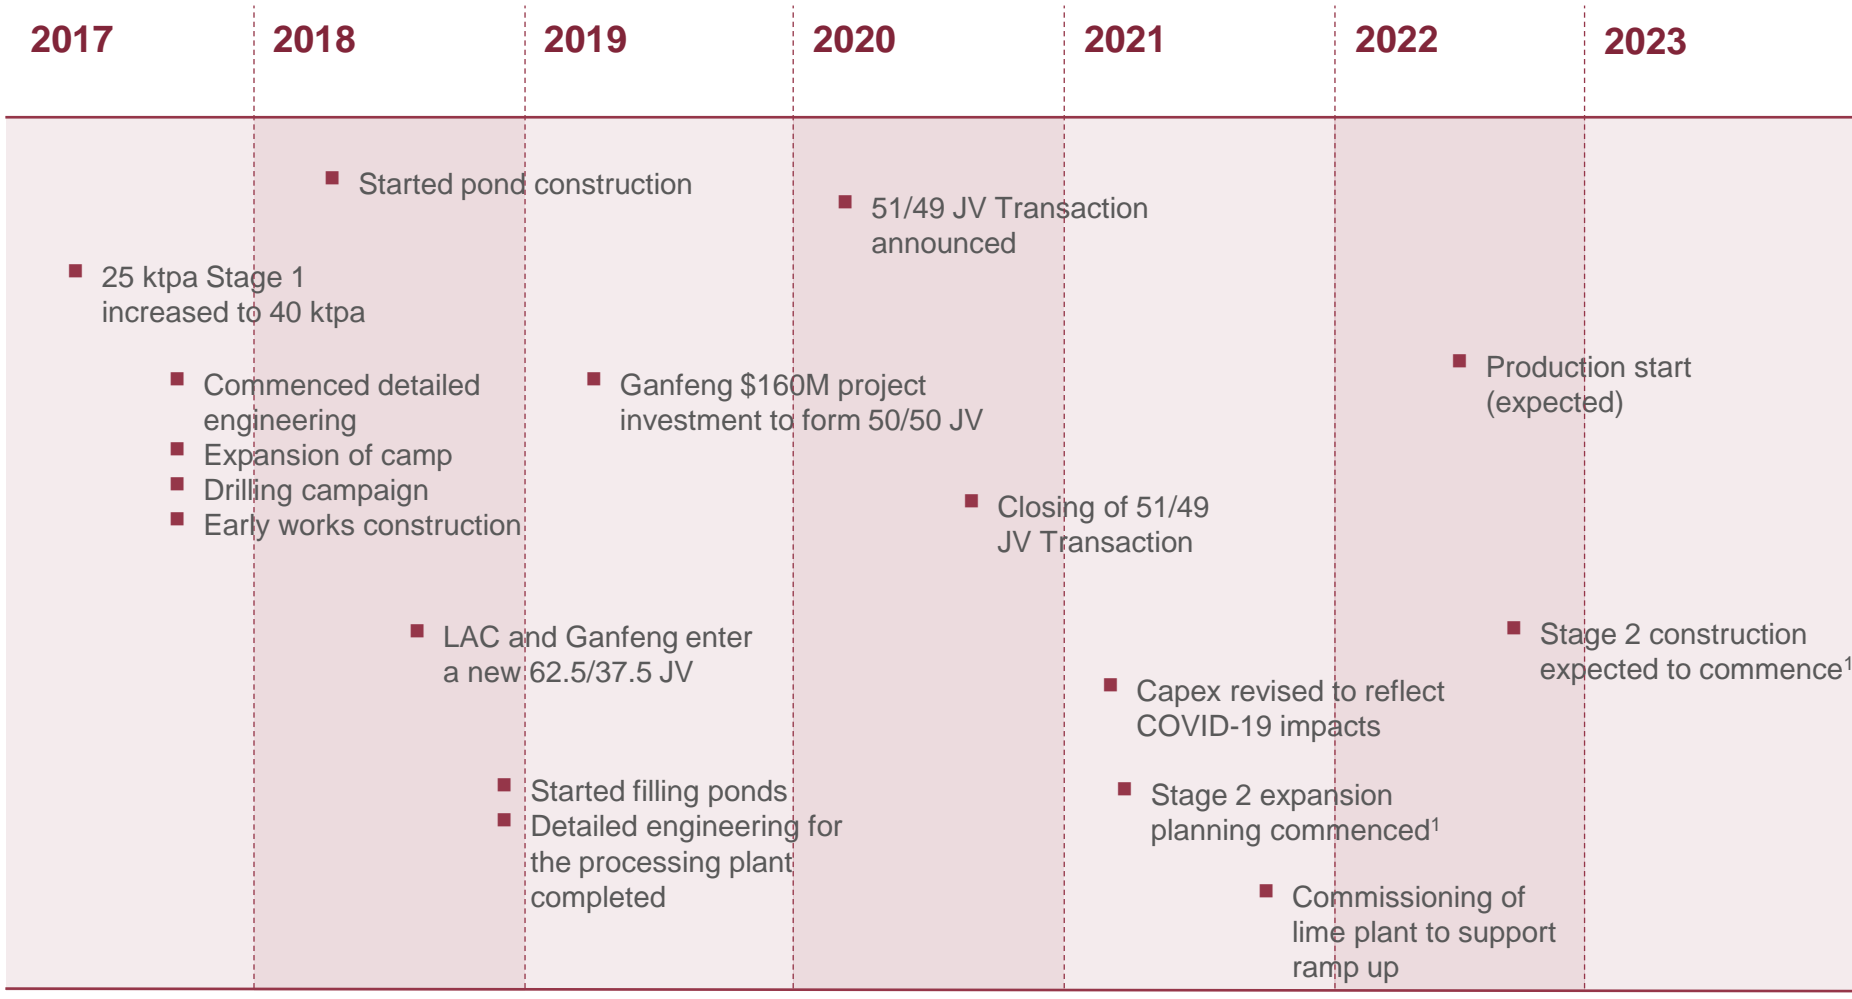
2017 2018 2019 2020 2021 2022 2023

Started pond construction

51/49 JV Transaction announced

25 ktpa Stage 1 increased to 40 ktpa

Commenced detailed engineering
Expansion of camp
Drilling campaign
Early works construction

Ganfeng $160M project investment to form 50/50 JV

Production start (expected)

Closing of 51/49 JV Transaction

LAC and Ganfeng enter a new 62.5/37.5 JV

Stage 2 construction expected to commence$^1$

Capex revised to reflect COVID-19 impacts

Started filling ponds
Detailed engineering for the processing plant completed

Stage 2 expansion planning commenced$^1$

Commissioning of lime plant to support ramp up